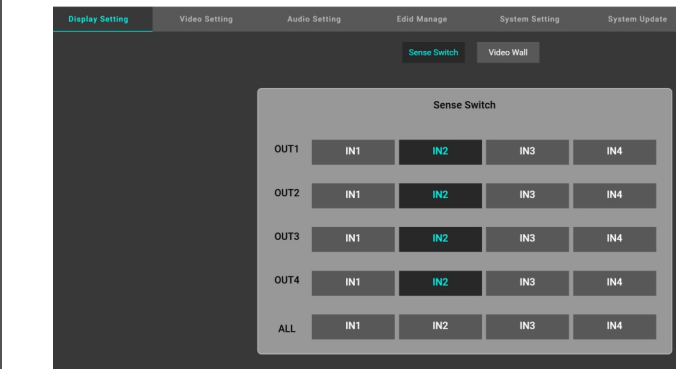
Display Setting | Video Setting | Audio Setting | Edid Manage | System Setting | System Update

Sense Switch | Video Wall

Sense Switch

| OUT1 | IN1 | IN2 | IN3 | IN4 |
|---|---|---|---|---|
| OUT2 | IN1 | IN2 | IN3 | IN4 |
| OUT3 | IN1 | IN2 | IN3 | IN4 |
| OUT4 | IN1 | IN2 | IN3 | IN4 |
| ALL | IN1 | IN2 | IN3 | IN4 |